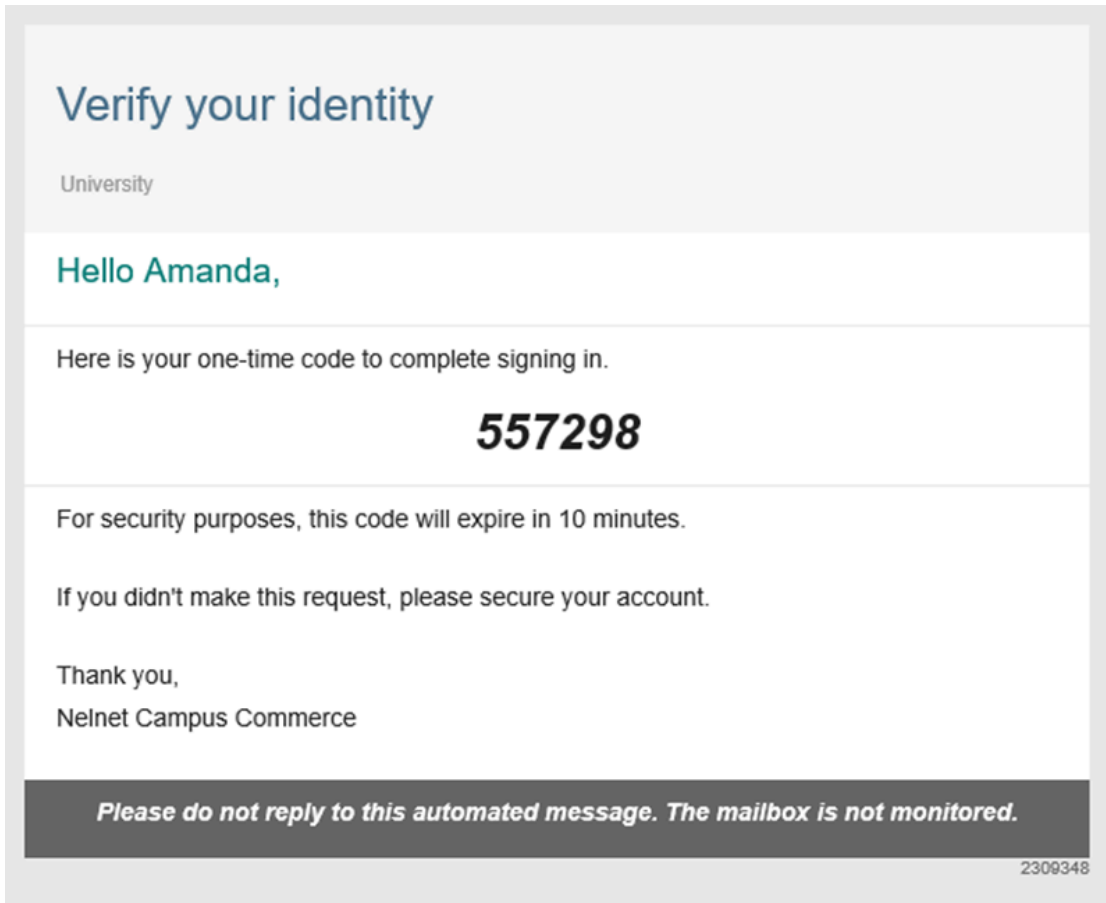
Verify your identity

University

Hello Amanda,

Here is your one-time code to complete signing in.

557298

For security purposes, this code will expire in 10 minutes.

If you didn't make this request, please secure your account.

Thank you,
Nelnet Campus Commerce

Please do not reply to this automated message. The mailbox is not monitored.

2309348